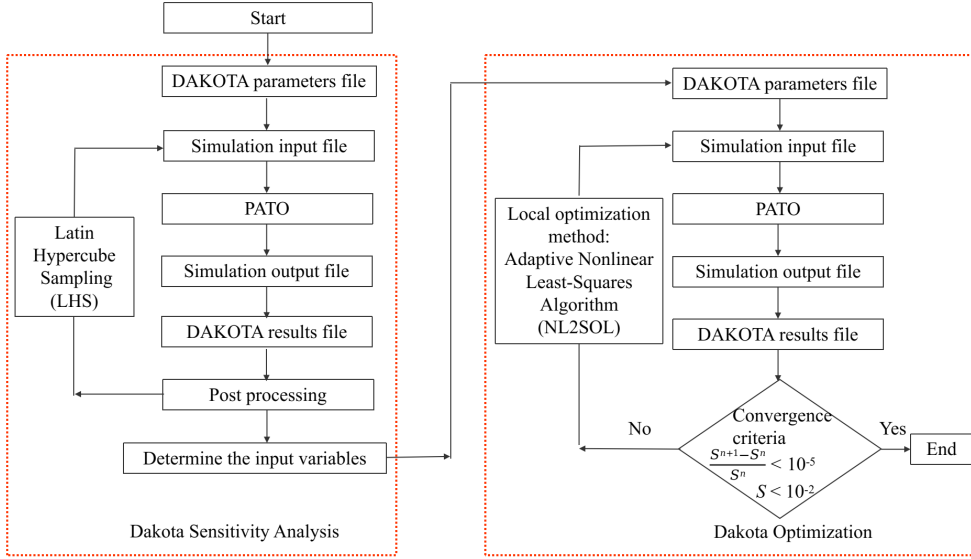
Start

DAKOTA parameters file

Simulation input file

Latin Hypercube Sampling (LHS)

PATO

Simulation output file

DAKOTA results file

Post processing

Determine the input variables

Dakota Sensitivity Analysis

DAKOTA parameters file

Simulation input file

Local optimization method: Adaptive Nonlinear Least-Squares Algorithm (NL2SOL)

PATO

Simulation output file

DAKOTA results file

No

Convergence criteria

$\frac{S^{n+1}-S^{n}}{S^{n}} < 10^{-5}$

$S < 10^{-2}$

Yes

End

Dakota Optimization